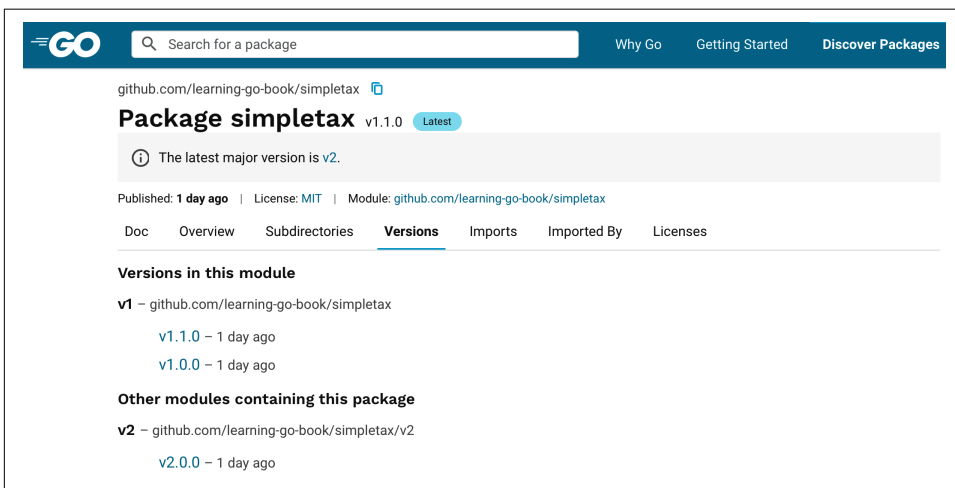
GO

Search for a package

Why Go | Getting Started | Discover Packages

github.com/learning-go-book/simpletax

Package simpletax v1.1.0 Latest

The latest major version is v2.

Published: 1 day ago | License: MIT | Module: github.com/learning-go-book/simpletax

Doc | Overview | Subdirectories | Versions | Imports | Imported By | Licenses

Versions in this module

v1 – github.com/learning-go-book/simpletax

v1.1.0 – 1 day ago

v1.0.0 – 1 day ago

Other modules containing this package

v2 – github.com/learning-go-book/simpletax/v2

v2.0.0 – 1 day ago